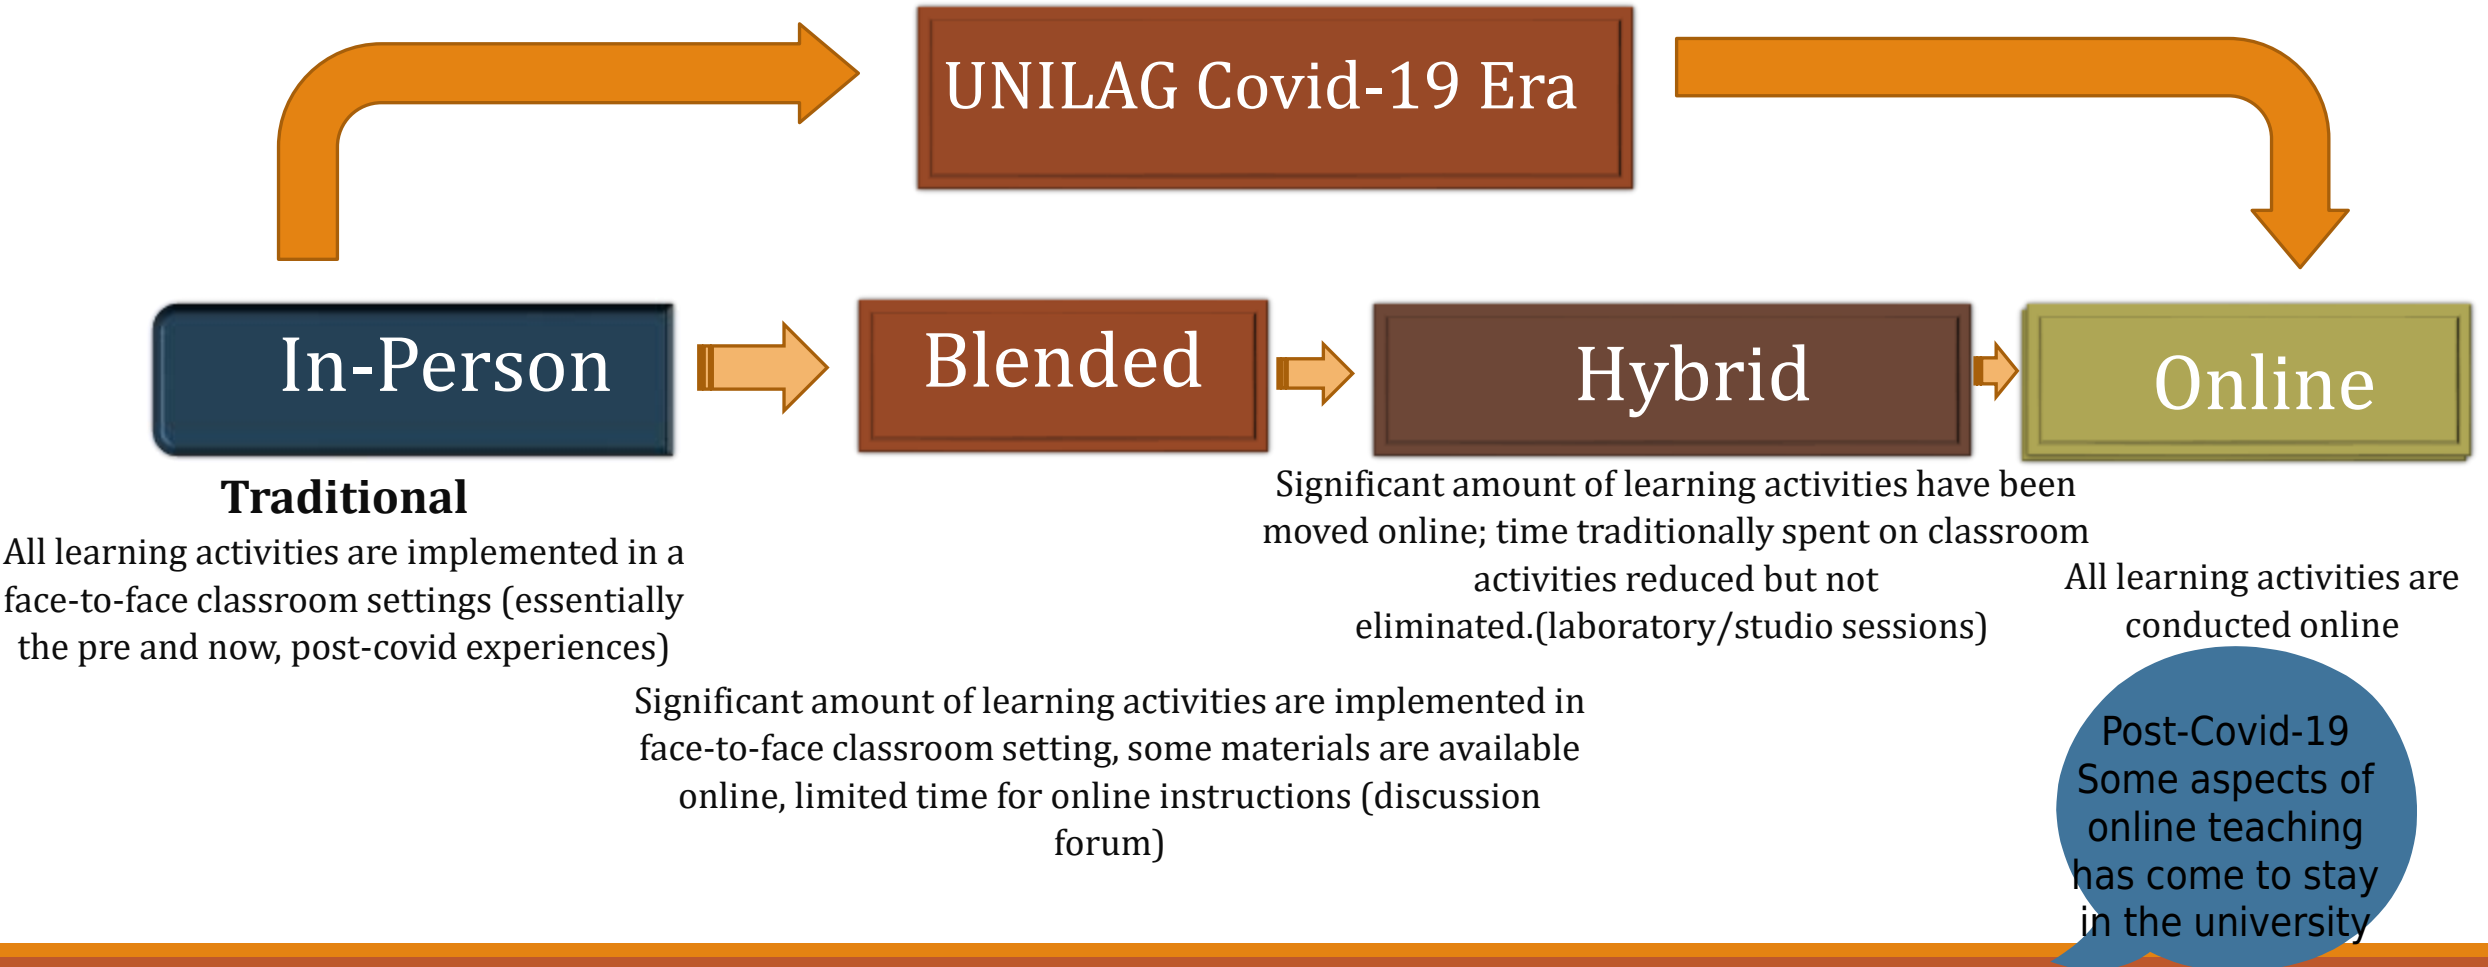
UNILAG Covid-19 Era

In-Person

Blended

Hybrid

Online

Traditional
All learning activities are implemented in a face-to-face classroom settings (essentially the pre and now, post-covid experiences)

Significant amount of learning activities have been moved online; time traditionally spent on classroom activities reduced but not eliminated.(laboratory/studio sessions)

All learning activities are conducted online

Significant amount of learning activities are implemented in face-to-face classroom setting, some materials are available online, limited time for online instructions (discussion forum)

Post-Covid-19
Some aspects of online teaching has come to stay in the university